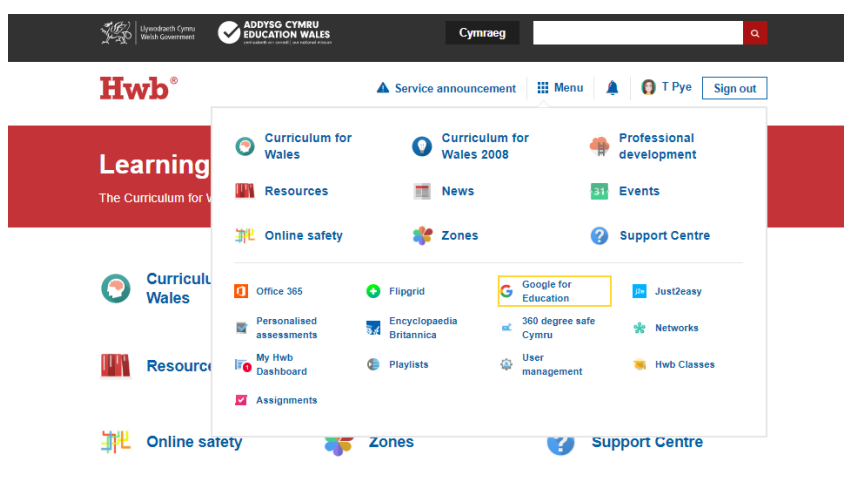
Llywodraeth Cymru Welsh Government

ADDYSG CYMRU EDUCATION WALES

Cymraeg

Hwb®

Service announcement

Menu

T Pye

Sign out

Learning

The Curriculum for W

Curriculum for Wales

Curriculum for Wales 2008

Professional development

Resources

News

Events

Online safety

Zones

Support Centre

Office 365

Flipgrid

Google for Education

Just2easy

Personalised assessments

Encyclopaedia Britannica

360 degree safe Cymru

Networks

My Hwb Dashboard

Playlists

User management

Hwb Classes

Assignments

Curriculum for Wales

Resources

Online safety

Zones

Support Centre